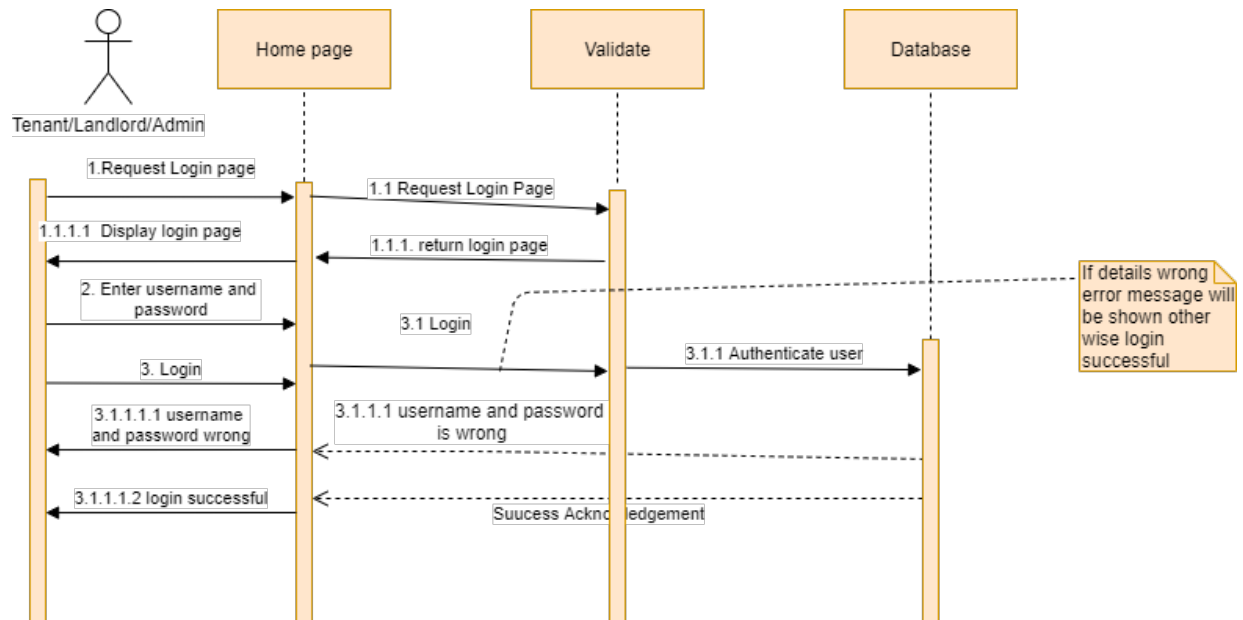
Tenant/Landlord/Admin

Home page

Validate

Database

1.Request Login page

1.1 Request Login Page

1.1.1.1 Display login page

1.1.1. return login page

If details wrong error message will be shown other wise login successful

2. Enter username and password

3.1 Login

3.1.1 Authenticate user

3. Login

3.1.1.1.1 username and password wrong

3.1.1.1 username and password is wrong

3.1.1.1.2 login successful

Suucess Acknowledgement